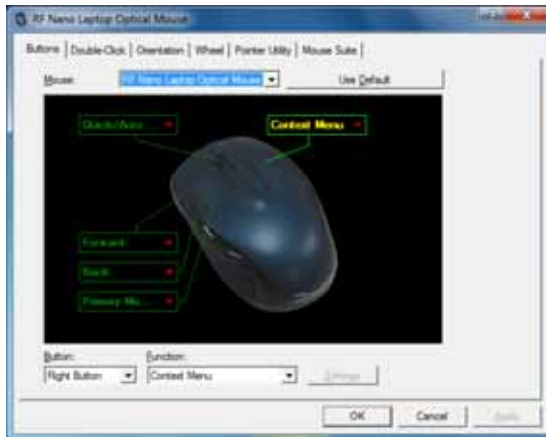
RF Nano Laptop Optical Mouse

Buttons | Double-Click | Orientation | Wheel | Pointer Utility | Mouse Suite

Mouse: RF Nano Laptop Optical Mouse
Use Default

Quick/Auto...
Context Menu
Forward
Back
Primary Mo...

Button: Right Button
Function: Context Menu
Settings

OK
Cancel
Apply